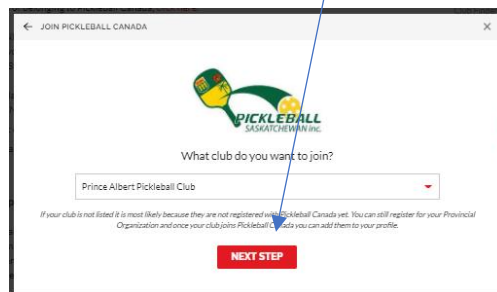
← JOIN PICKLEBALL CANADA

PICKLEBALL SASKATCHEWAN inc.

What club do you want to join?

Prince Albert Pickleball Club

If your club is not listed it is most likely because they are not registered with Pickleball Canada yet. You can still register for your Provincial Organization and once your club joins Pickleball Canada you can add them to your profile.

NEXT STEP